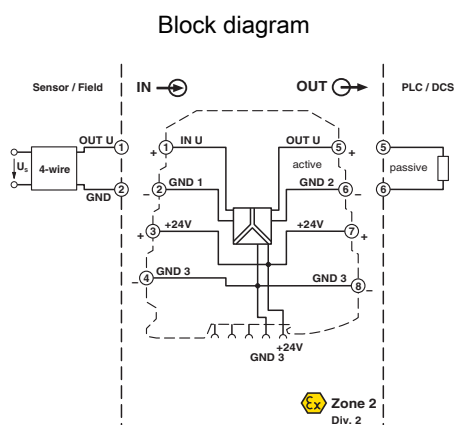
Block diagram

Sensor / Field

IN

OUT

PLC / DCS

$U_S$

4-wire

OUT U

GND

1

2

IN U

1

2

GND 1

+

–

+

3

+24V

4

GND 3

OUT U

5

active

GND 2

6

+24V

7

GND 3

8

5

6

passive

+24V

GND 3

Ex

Zone 2

Div. 2